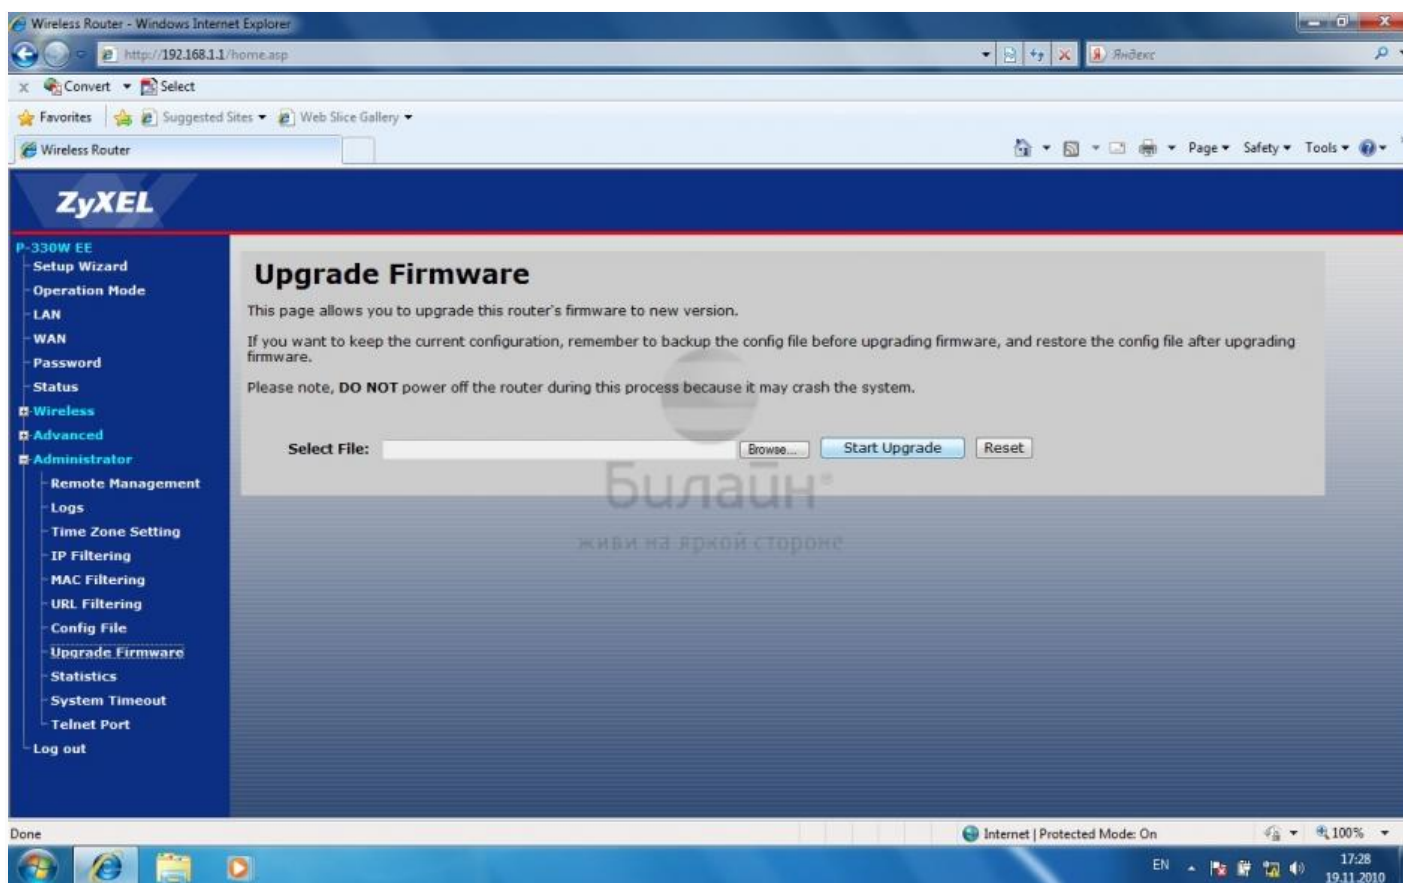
Wireless Router - Windows Internet Explorer

http://192.168.1.1/home.asp

Яндекс

Convert Select

Favorites Suggested Sites Web Slice Gallery

Wireless Router

Page Safety Tools

ZyXEL

P-330W EE
Setup Wizard
Operation Mode
LAN
WAN
Password
Status
Wireless
Advanced
Administrator
Remote Management
Logs
Time Zone Setting
IP Filtering
MAC Filtering
URL Filtering
Config File
Upgrade Firmware
Statistics
System Timeout
Telnet Port
Log out

Upgrade Firmware

This page allows you to upgrade this router's firmware to new version.

If you want to keep the current configuration, remember to backup the config file before upgrading firmware, and restore the config file after upgrading firmware.

Please note, DO NOT power off the router during this process because it may crash the system.

Select File: Browse... Start Upgrade Reset

Билайн®
живи на яркой стороне

Done

Internet | Protected Mode: On

100%

EN

17:28
19.11.2010